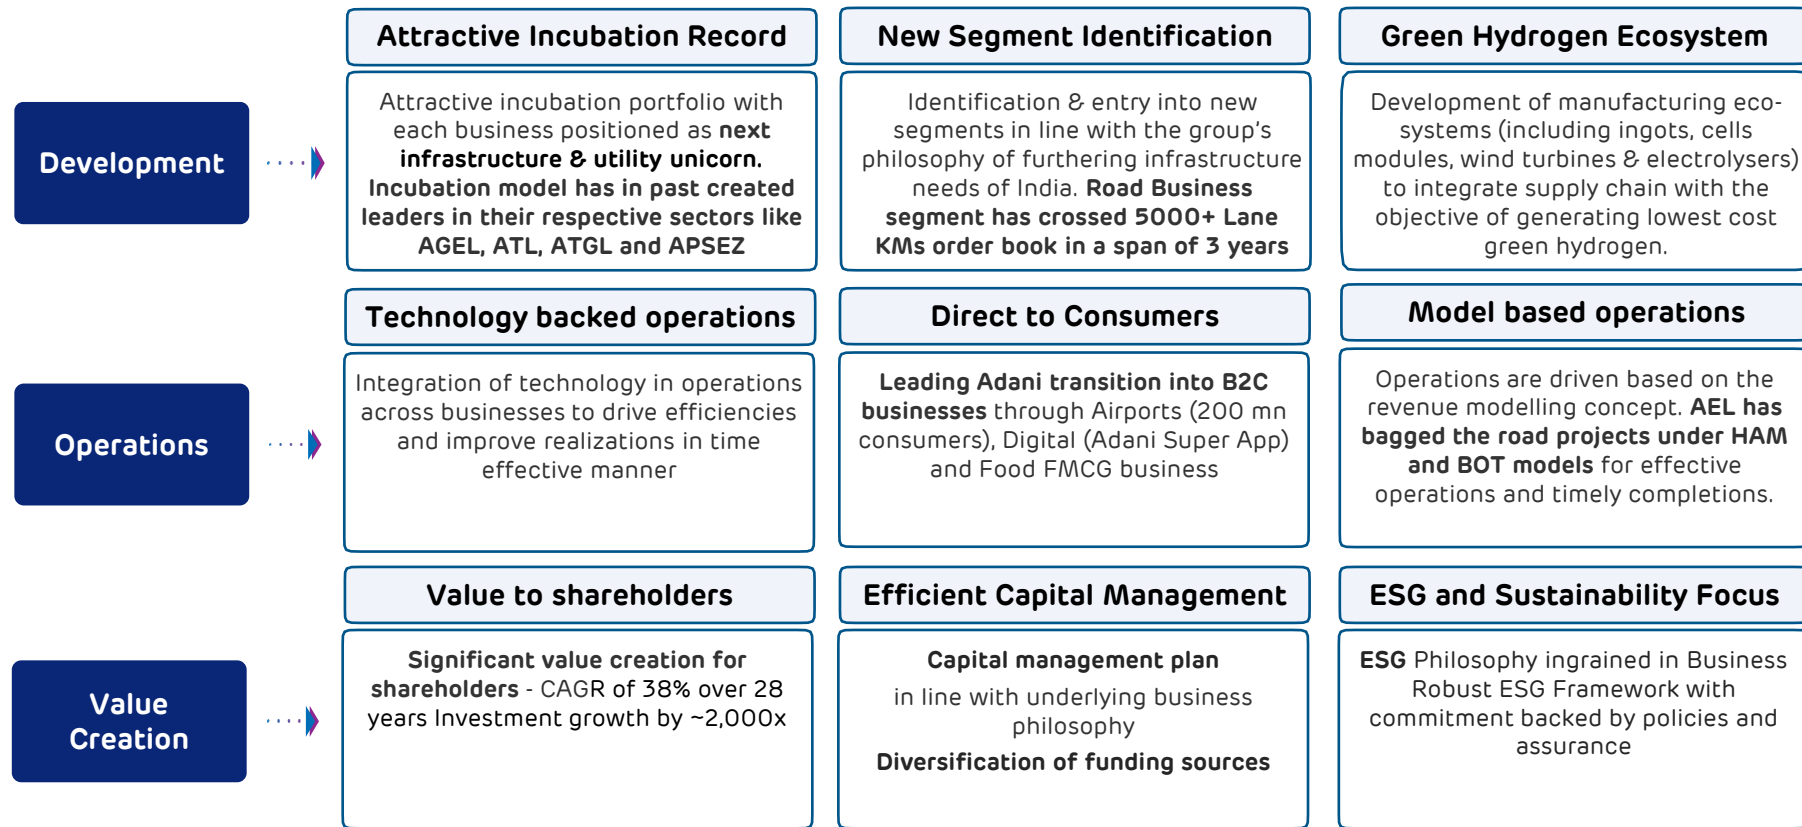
Development

Attractive Incubation Record

Attractive incubation portfolio with each business positioned as next infrastructure & utility unicorn. Incubation model has in past created leaders in their respective sectors like AGEL, ATL, ATGL and APSEZ

New Segment Identification

Identification & entry into new segments in line with the group's philosophy of furthering infrastructure needs of India. Road Business segment has crossed 5000+ Lane KMs order book in a span of 3 years

Green Hydrogen Ecosystem

Development of manufacturing eco-systems (including ingots, cells modules, wind turbines & electrolysers) to integrate supply chain with the objective of generating lowest cost green hydrogen.

Operations

Technology backed operations

Integration of technology in operations across businesses to drive efficiencies and improve realizations in time effective manner

Direct to Consumers

Leading Adani transition into B2C businesses through Airports (200 mn consumers), Digital (Adani Super App) and Food FMCG business

Model based operations

Operations are driven based on the revenue modelling concept. AEL has bagged the road projects under HAM and BOT models for effective operations and timely completions.

Value Creation

Value to shareholders

Significant value creation for shareholders - CAGR of 38% over 28 years Investment growth by ~2,000x

Efficient Capital Management

Capital management plan

in line with underlying business philosophy

Diversification of funding sources

ESG and Sustainability Focus

ESG Philosophy ingrained in Business Robust ESG Framework with commitment backed by policies and assurance